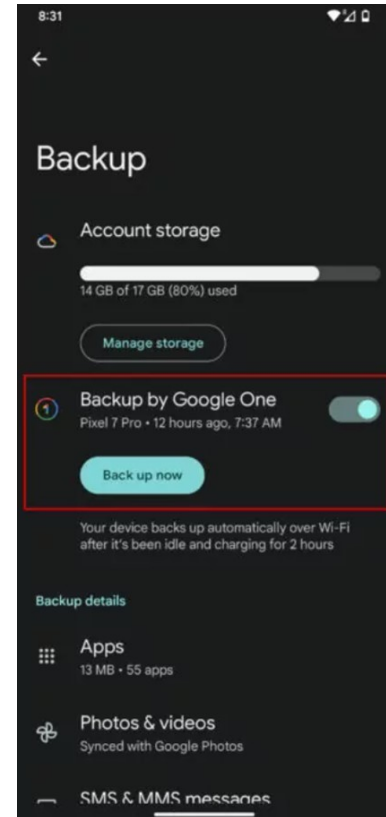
8:31

Backup

Account storage

14 GB of 17 GB (80%) used

Manage storage

Backup by Google One

Pixel 7 Pro • 12 hours ago, 7:37 AM

Back up now

Your device backs up automatically over Wi-Fi after it's been idle and charging for 2 hours

Backup details

Apps

13 MB • 55 apps

Photos & videos

Synced with Google Photos

SMS & MMS messages